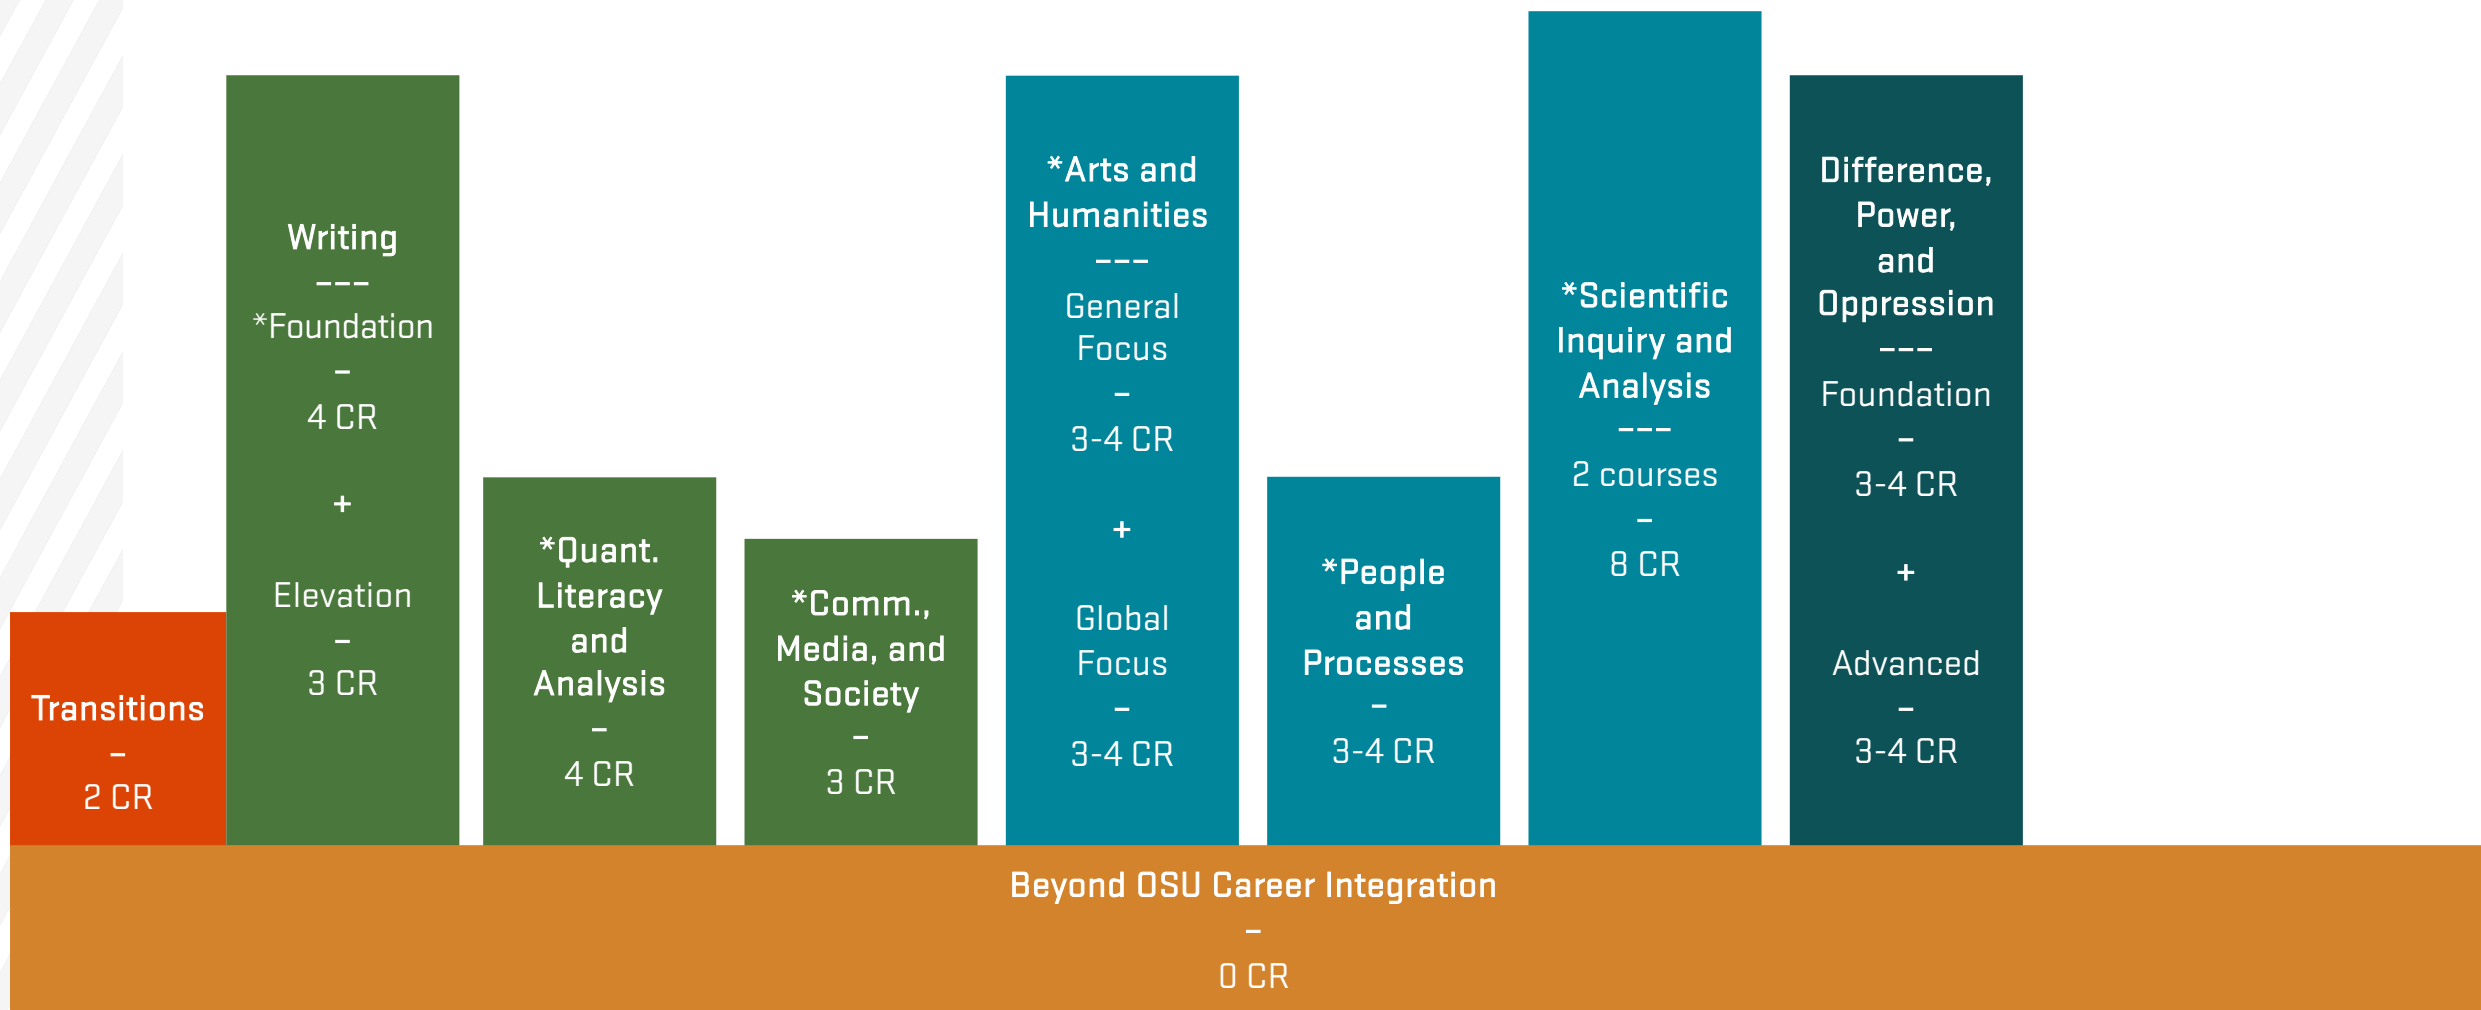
Transitions
–
2 CR

Writing
---
*Foundation
–
4 CR

+

Elevation
–
3 CR

*Quant. Literacy and Analysis
–
4 CR

*Comm., Media, and Society
–
3 CR

*Arts and Humanities
---
General Focus
–
3-4 CR

+

Global Focus
–
3-4 CR

*People and Processes
–
3-4 CR

*Scientific Inquiry and Analysis
---
2 courses
–
8 CR

Difference, Power, and Oppression
---
Foundation
–
3-4 CR

+

Advanced
–
3-4 CR

Beyond OSU Career Integration
–
0 CR